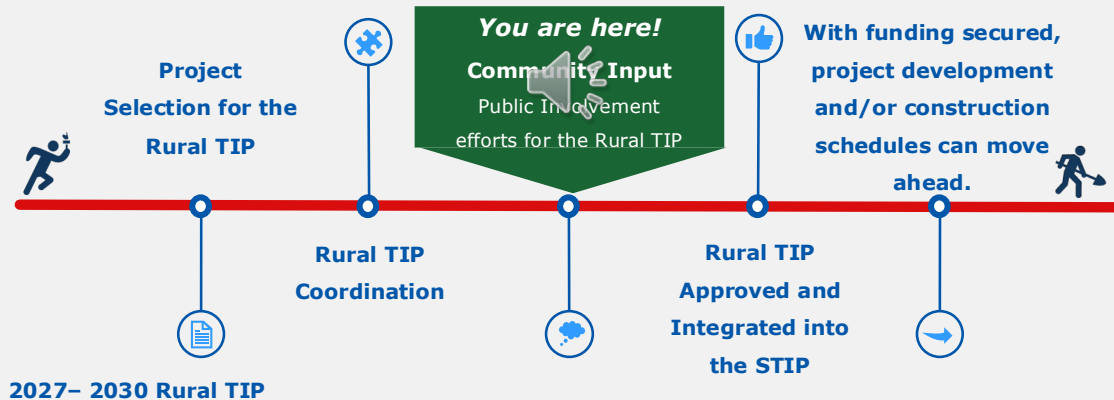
Project Selection for the Rural TIP

Rural TIP Coordination

You are here!
Community Input
Public Involvement efforts for the Rural TIP

Rural TIP Approved and Integrated into the STIP

With funding secured, project development and/or construction schedules can move ahead.

2027– 2030 Rural TIP